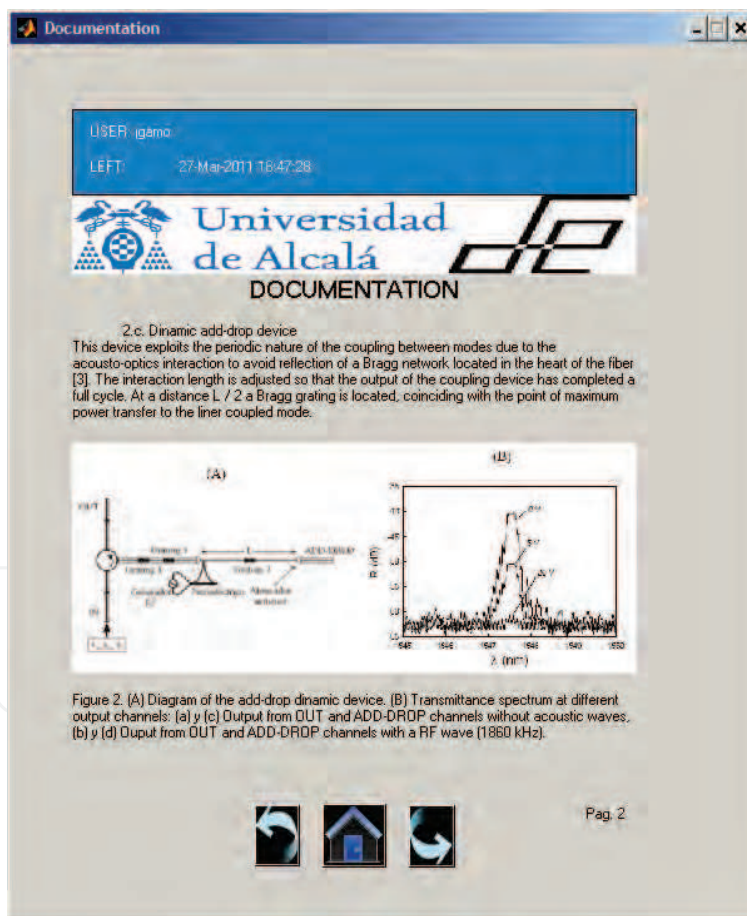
Documentation

USER: igamo

LEFT: 27-Mar-2011 18:47:28

Universidad de Alcalá

DOCUMENTATION

2.c. Dinamic add-drop device
This device exploits the periodic nature of the coupling between modes due to the acousto-optics interaction to avoid reflection of a Bragg network located in the heart of the fiber [3]. The interaction length is adjusted so that the output of the coupling device has completed a full cycle. At a distance L / 2 a Bragg grating is located, coinciding with the point of maximum power transfer to the liner coupled mode.

(A)

OUT

Grating 1

L

Grating 2

ADD-DROP

Generador

Piezoeléctrico

Absorbedor acústico

IN

(B)

R (dB)

λ (nm)

1546

1547

1548

1549

1550

Figure 2. (A) Diagram of the add-drop dinamic device. (B) Transmittance spectrum at different output channels: (a) y (c) Output from OUT and ADD-DROP channels without acoustic waves, (b) y (d) Ouput from OUT and ADD-DROP channels with a RF wave (1860 kHz).

Pag. 2